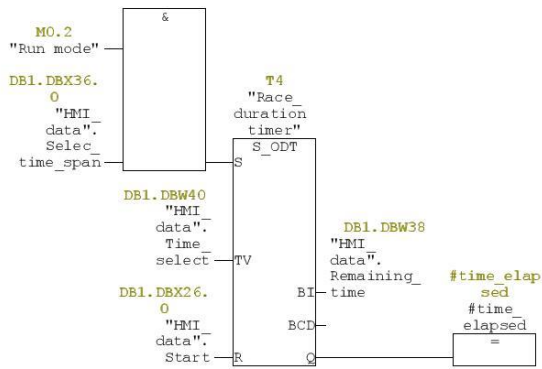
&

M0.2
"Run mode"

DB1.DBX36.0
"HMI_data".Selec_time_span

T4
"Race_duration timer"
S_ODT

S

DB1.DBW40
"HMI_data".Time_select

TV

DB1.DBW38
"HMI_data".Remaining_time

BI

DB1.DBX26.0
"HMI_data".Start

BCD

R

Q

#time_elapsed
#time_elapsed
=